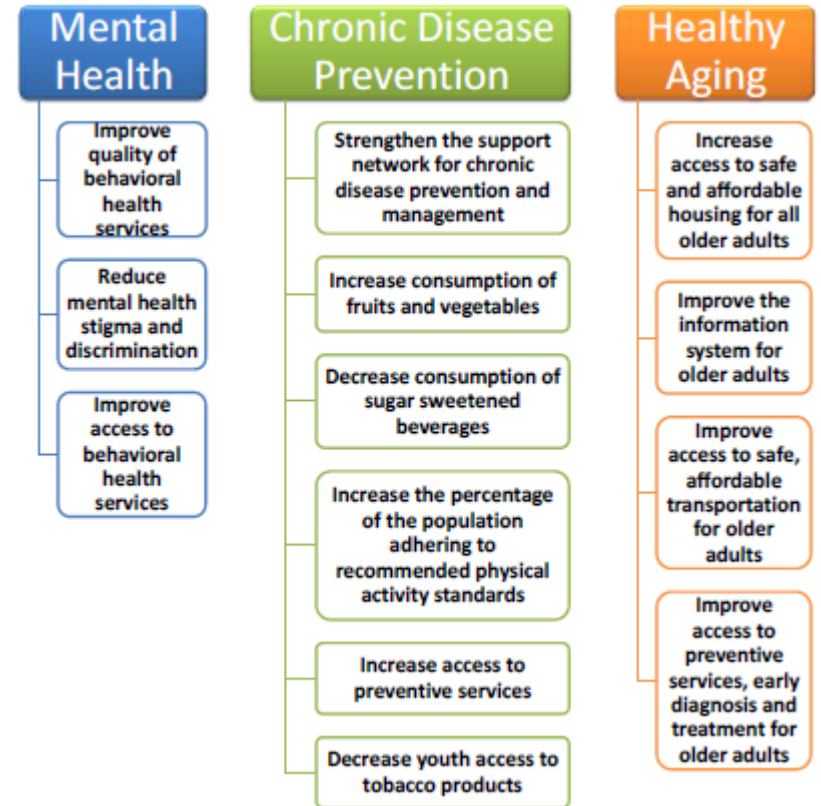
Mental Health

Improve quality of behavioral health services

Reduce mental health stigma and discrimination

Improve access to behavioral health services

Chronic Disease Prevention

Strengthen the support network for chronic disease prevention and management

Increase consumption of fruits and vegetables

Decrease consumption of sugar sweetened beverages

Increase the percentage of the population adhering to recommended physical activity standards

Increase access to preventive services

Decrease youth access to tobacco products

Healthy Aging

Increase access to safe and affordable housing for all older adults

Improve the information system for older adults

Improve access to safe, affordable transportation for older adults

Improve access to preventive services, early diagnosis and treatment for older adults